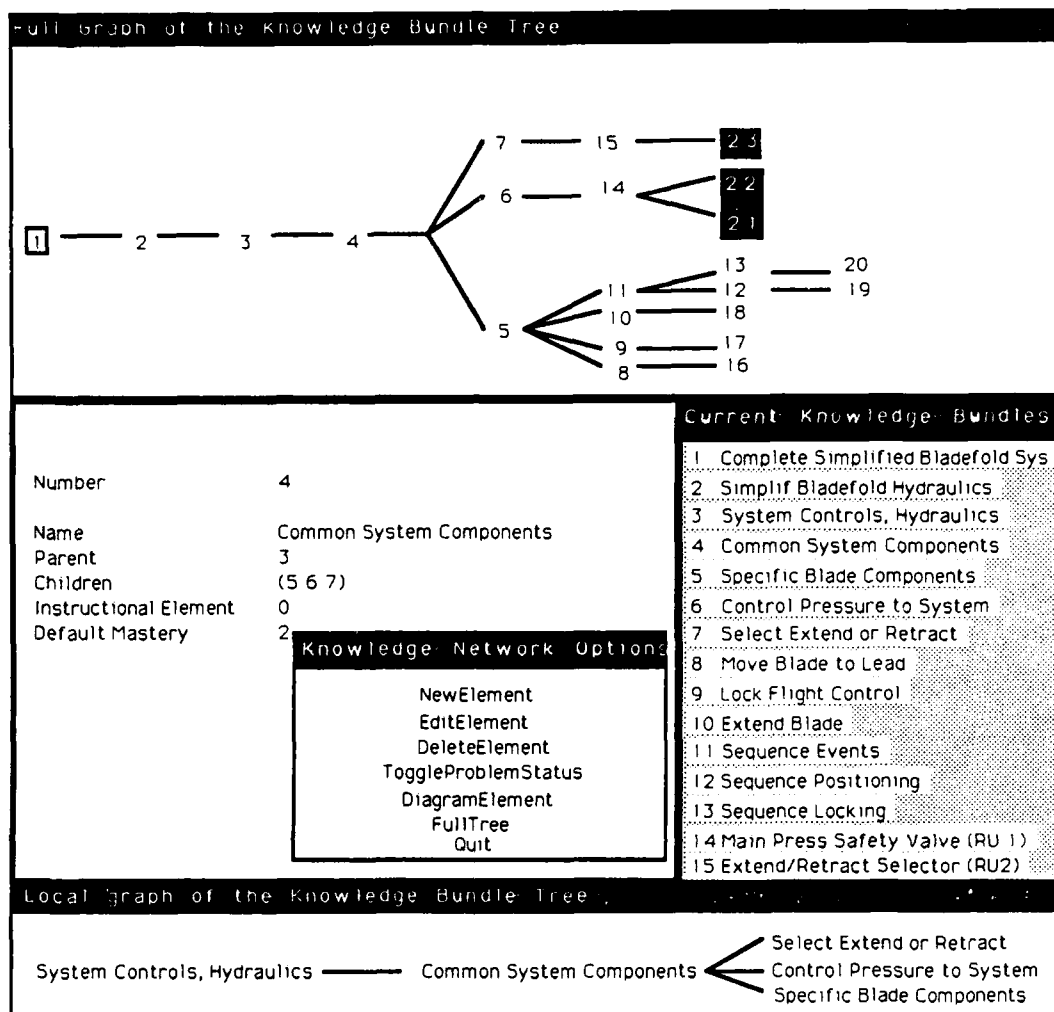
Full Graph of the Knowledge Bundle Tree

1 2 3 4 7 15 23 6 14 22 21 5 11 13 20 12 19 10 18 9 17 8 16

Number 4

Name Common System Components
Parent 3
Children (5 6 7)
Instructional Element 0
Default Mastery 2

Knowledge Network Options

NewElement
EditElement
DeleteElement
ToggleProblemStatus
DiagramElement
FullTree
Quit

Current Knowledge Bundles

1 Complete Simplified Bladefold Sys
2 Simplif Bladefold Hydraulics
3 System Controls, Hydraulics
4 Common System Components
5 Specific Blade Components
6 Control Pressure to System
7 Select Extend or Retract
8 Move Blade to Lead
9 Lock Flight Control
10 Extend Blade
11 Sequence Events
12 Sequence Positioning
13 Sequence Locking
14 Main Press Safety Valve (RU 1)
15 Extend/Retract Selector (RU2)

Local graph of the Knowledge Bundle Tree

System Controls, Hydraulics Common System Components Select Extend or Retract Control Pressure to System Specific Blade Components